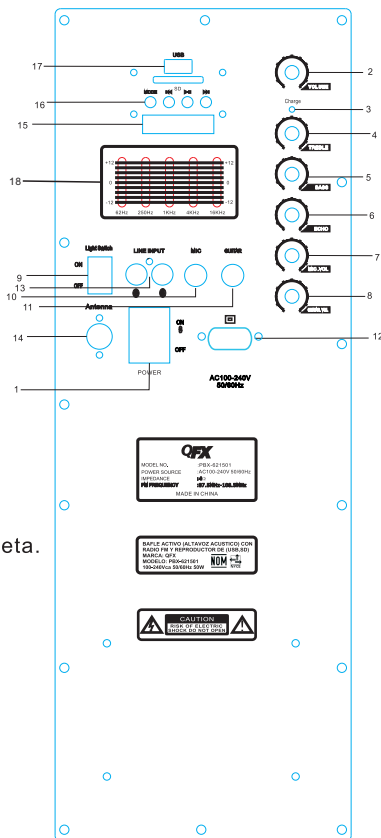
17
USB
SD
MODE
16
15
18
+12
0
-12
+12
0
-12
62HZ
250HZ
1KHz
4KHZ
16KHZ
Light Switch
ON
OFF
9
13
10
LINE INPUT
MIC
GUITAR
11
14
Antenna
ON
OFF
POWER
1
12
AC100-240V
50/60Hz
2
VOLUME
Charge
3
4
TREBLE
5
BASS
6
ECHO
7
MIC.VOL
8
GUITAR
QFX
MODEL NO. :PBX-621501
POWER SOURCE :AC100-240V 50/60Hz
IMPEDANCE :8Ω
FM FREQUENCY :87.5MHz-108.0MHz
MADE IN CHINA
eta.
BAFLE ACTIVO (ALTAVOZ ACUSTICO) CON RADIO FM Y REPRODUCTOR DE (USB,SD)
MARCA: QFX
MODELO: PBX-621501
100-240Vca 50/60Hz 50W
NOM
CAUTION
RISK OF ELECTRIC SHOCK DO NOT OPEN